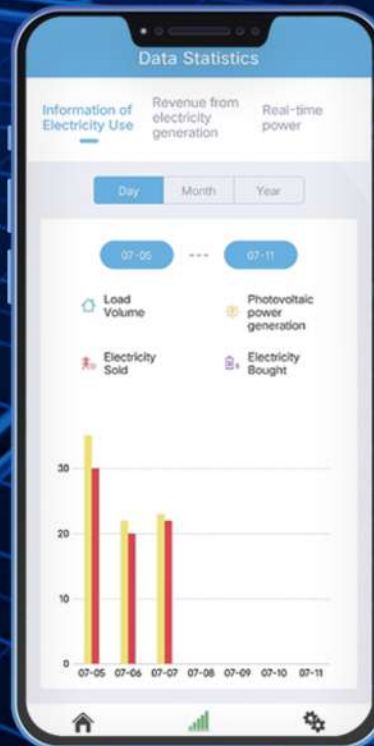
Data Statistics

Information of Electricity Use

Revenue from electricity generation

Real-time power

Day

Month

Year

07-05

07-11

Load Volume

Photovoltaic power generation

Electricity Sold

Electricity Bought

30

20

10

0

07-05

07-06

07-07

07-08

07-09

07-10

07-11